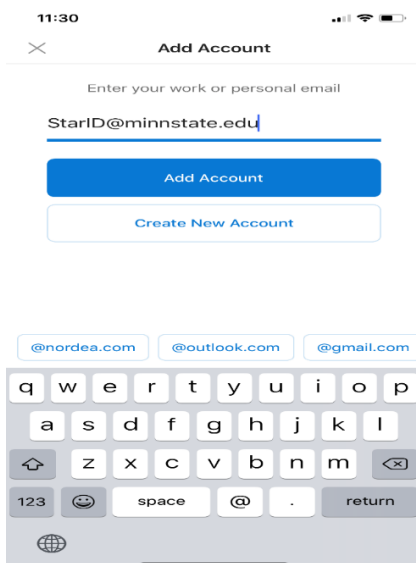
11:30

Add Account

Enter your work or personal email

StarID@minnstate.edu

Add Account

Create New Account

@nordea.com @outlook.com @gmail.com

q w e r t y u i o p
a s d f g h j k l
z x c v b n m
123 space @ . return